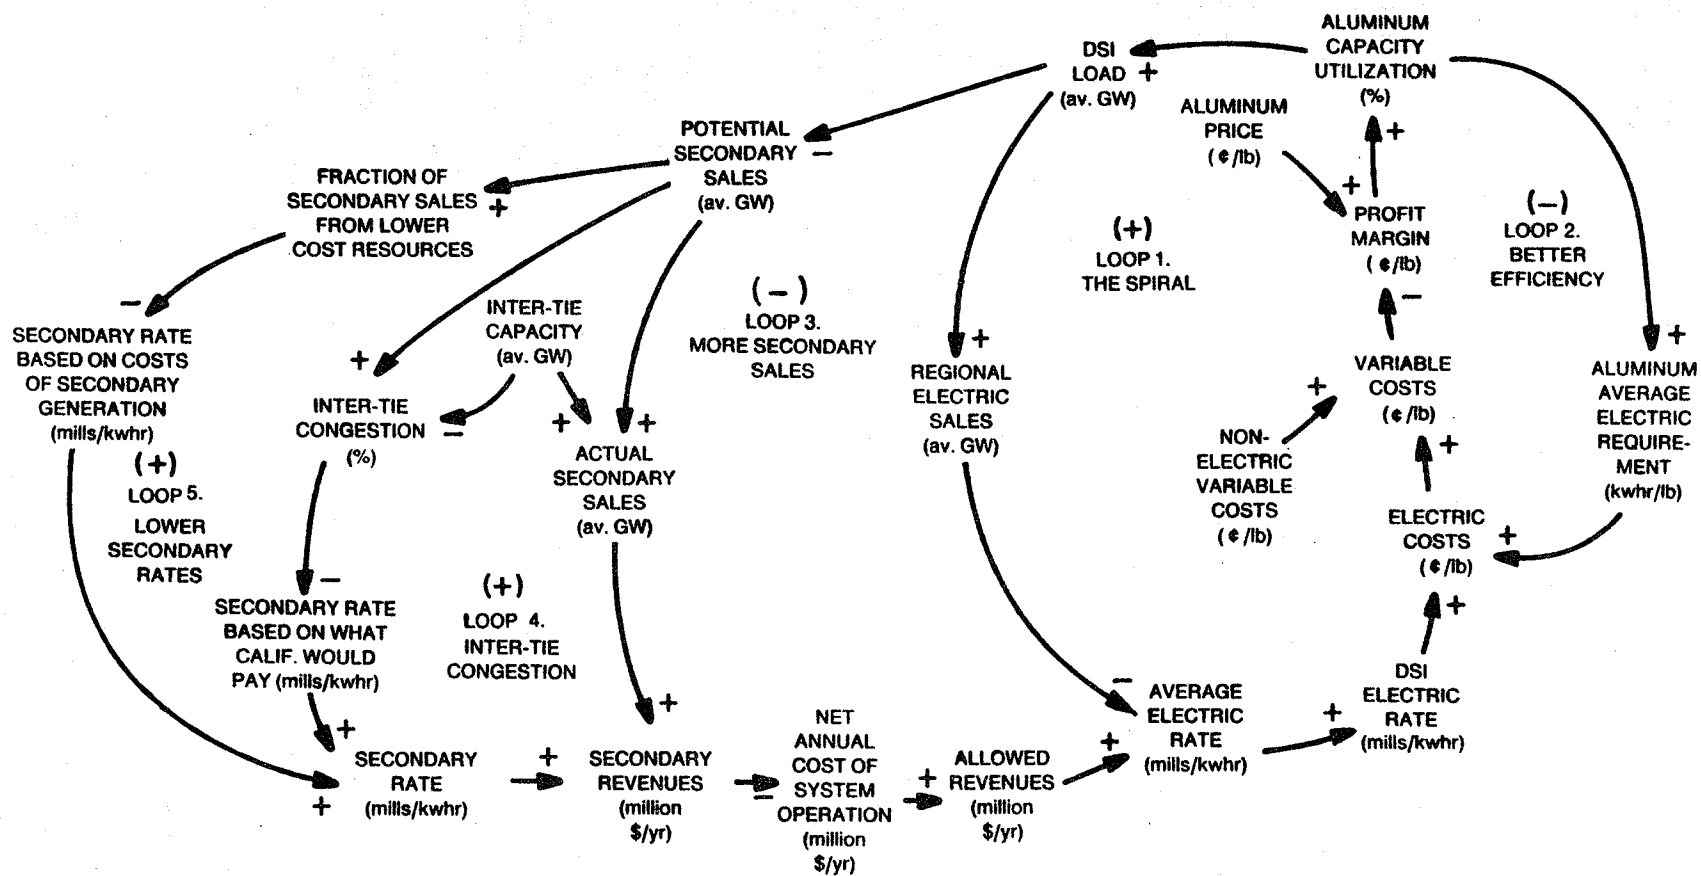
ALUMINUM CAPACITY UTILIZATION (%)

DSI LOAD (av. GW) +

ALUMINUM PRICE (¢/lb)

+

POTENTIAL SECONDARY SALES (av. GW) –

FRACTION OF SECONDARY SALES FROM LOWER COST RESOURCES +

+

PROFIT MARGIN (¢/lb)

(–) LOOP 2. BETTER EFFICIENCY

(+) LOOP 1. THE SPIRAL

–

SECONDARY RATE BASED ON COSTS OF SECONDARY GENERATION (mills/kwhr)

INTER-TIE CAPACITY (av. GW)

(–) LOOP 3. MORE SECONDARY SALES

+

REGIONAL ELECTRIC SALES (av. GW)

–

VARIABLE COSTS (¢/lb)

+

ALUMINUM AVERAGE ELECTRIC REQUIREMENT (kwhr/lb)

+

INTER-TIE CONGESTION (%) –

+ +

ACTUAL SECONDARY SALES (av. GW)

+

NON-ELECTRIC VARIABLE COSTS (¢/lb)

+

(+) LOOP 5. LOWER SECONDARY RATES

ELECTRIC COSTS (¢/lb) +

+

–

SECONDARY RATE BASED ON WHAT CALIF. WOULD PAY (mills/kwhr)

(+) LOOP 4. INTER-TIE CONGESTION

DSI ELECTRIC RATE (mills/kwhr)

–

AVERAGE ELECTRIC RATE (mills/kwhr)

+

+

+

SECONDARY RATE (mills/kwhr)

+

+

SECONDARY REVENUES (million $/yr)

–

NET ANNUAL COST OF SYSTEM OPERATION (million $/yr)

+

ALLOWED REVENUES (million $/yr)

+